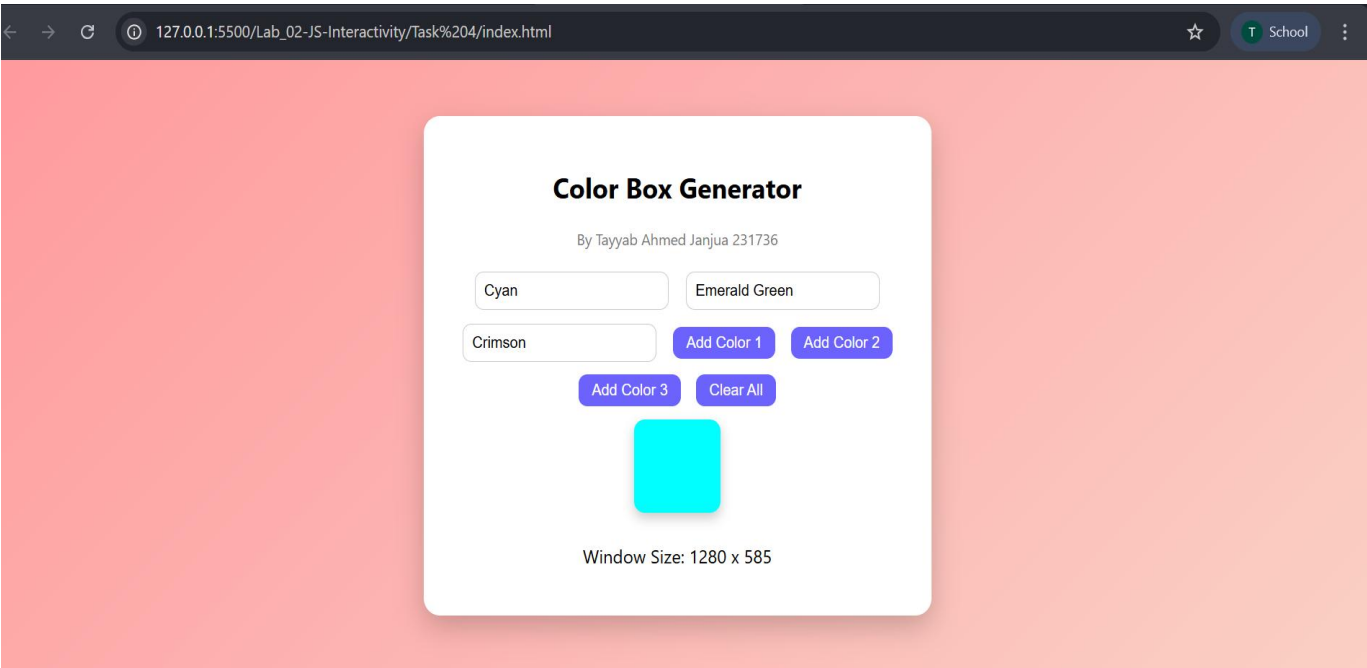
127.0.0.1:5500/Lab_02-JS-Interactivity/Task%204/index.html

T School

Color Box Generator

By Tayyab Ahmed Janjua 231736

Cyan

Emerald Green

Crimson

Add Color 1

Add Color 2

Add Color 3

Clear All

Window Size: 1280 x 585